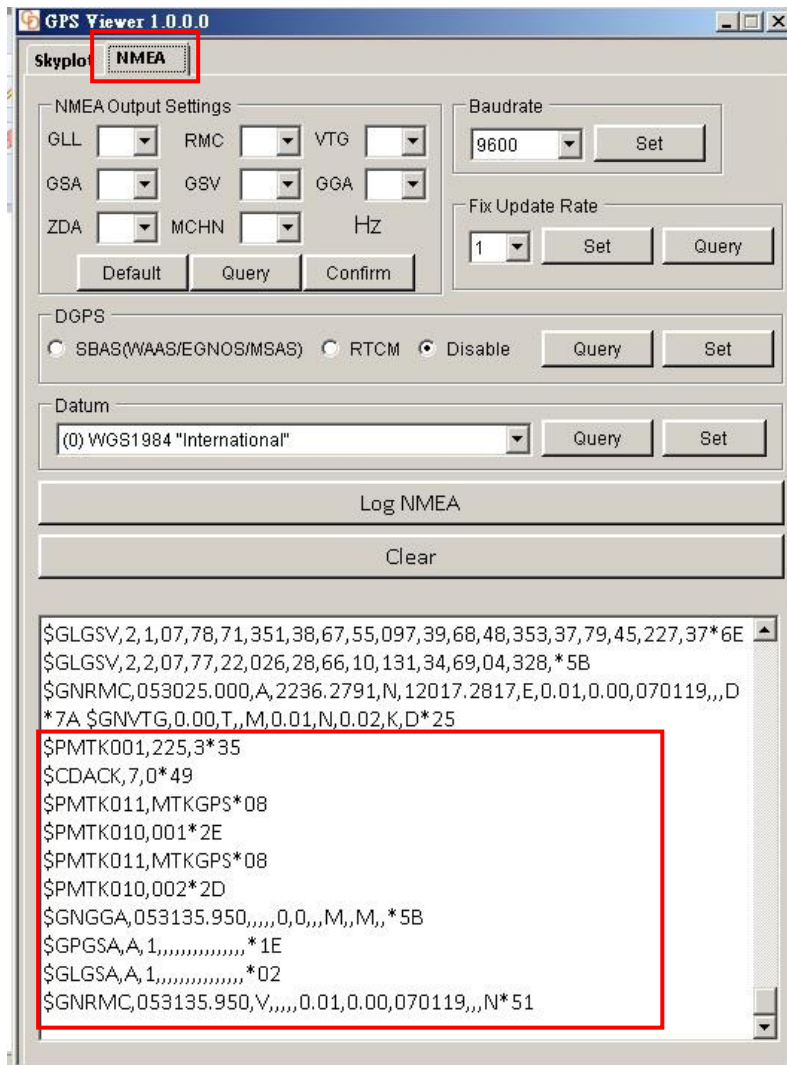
GPS Viewer 1.0.0.0

Skyplot NMEA

NMEA Output Settings
GLL RMC VTG
GSA GSV GGA
ZDA MCHN Hz
Default Query Confirm

Baudrate
9600 Set

Fix Update Rate
1 Set Query

DGPS
SBAS(WAAS/EGNOS/MSAS) RTCM Disable Query Set

Datum
(0) WGS1984 "International" Query Set

Log NMEA

Clear

$GLGSV,2,1,07,78,71,351,38,67,55,097,39,68,48,353,37,79,45,227,37*6E
$GLGSV,2,2,07,77,22,026,28,66,10,131,34,69,04,328,*5B
$GNRMC,053025.000,A,2236.2791,N,12017.2817,E,0.01,0.00,070119,,,D*7A $GNVTG,0.00,T,,M,0.01,N,0.02,K,D*25
$PMTK001,225,3*35
$CDACK,7,0*49
$PMTK011,MTKGPS*08
$PMTK010,001*2E
$PMTK011,MTKGPS*08
$PMTK010,002*2D
$GNGGA,053135.950,,,,,0,0,,,M,,M,,*5B
$GPGSA,A,1,,,,,,,,,,,,,,,*1E
$GLGSA,A,1,,,,,,,,,,,,,,,*02
$GNRMC,053135.950,V,,,,,0.01,0.00,070119,,,N*51